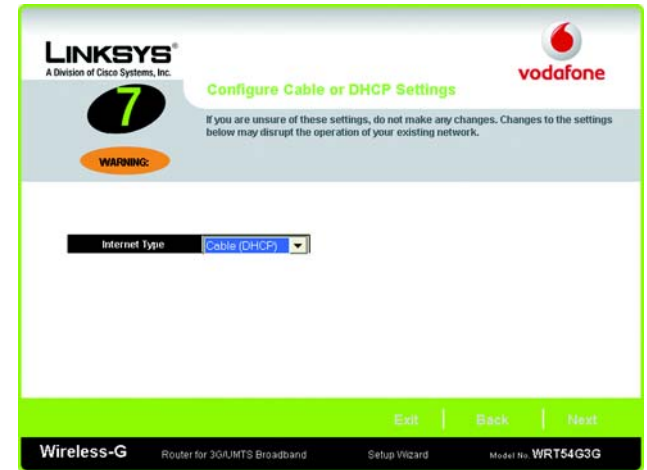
LINKSYS®
A Division of Cisco Systems, Inc.

vodafone

7

Configure Cable or DHCP Settings

If you are unsure of these settings, do not make any changes. Changes to the settings below may disrupt the operation of your existing network.

WARNING:

Internet Type | Cable (DHCP)

Exit | Back | Next

Wireless-G Router for 3G/UMTS Broadband Setup Wizard Model No. WRT54G3G